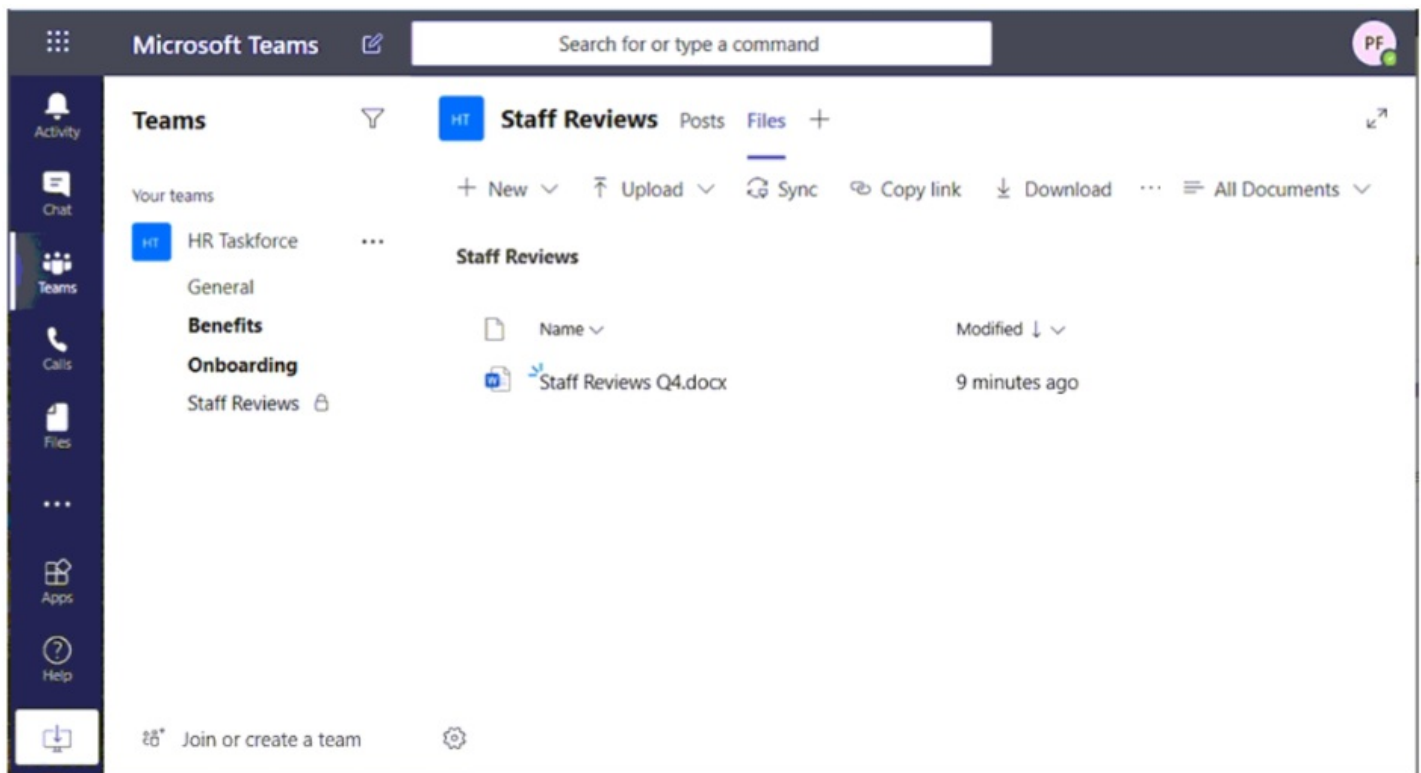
Microsoft Teams

Search for or type a command

PF

Activity

Chat

Teams

Calls

Files

...

Apps

Help

Teams

Your teams

HT HR Taskforce ...

General

Benefits

Onboarding

Staff Reviews

Join or create a team

HT Staff Reviews Posts Files +

+ New ⌄ Upload ⌄ Sync Copy link Download ··· All Documents ⌄

Staff Reviews

| | Name ⌄ | Modified ↓ ⌄ |
|---|---|---|
| | Staff Reviews Q4.docx | 9 minutes ago |